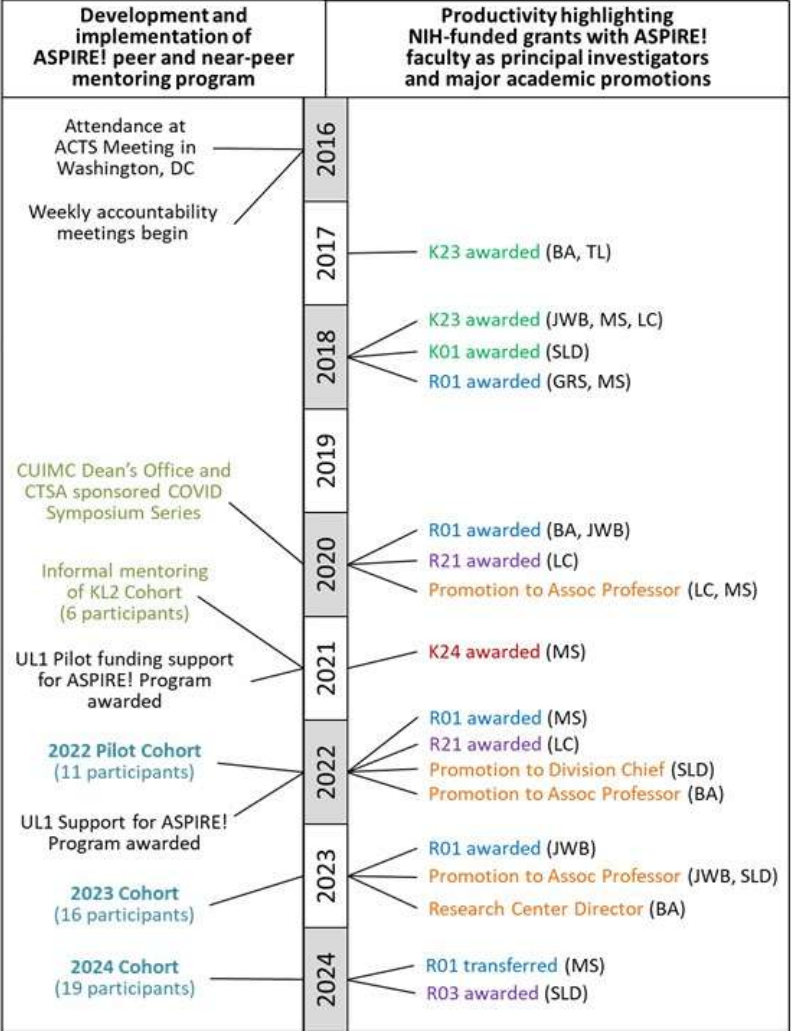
| Development and implementation of ASPIRE! peer and near-peer mentoring program | | Productivity highlighting NIH-funded grants with ASPIRE! faculty as principal investigators and major academic promotions |
|---|---|---|
| Attendance at ACTS Meeting in Washington, DC; Weekly accountability meetings begin | 2016 | |
| | 2017 | K23 awarded (BA, TL) |
| | 2018 | K23 awarded (JWB, MS, LC); K01 awarded (SLD); R01 awarded (GRS, MS) |
| | 2019 | |
| CUIMC Dean's Office and CTSA sponsored COVID Symposium Series; Informal mentoring of KL2 Cohort (6 participants) | 2020 | R01 awarded (BA, JWB); R21 awarded (LC); Promotion to Assoc Professor (LC, MS) |
| UL1 Pilot funding support for ASPIRE! Program awarded | 2021 | K24 awarded (MS) |
| 2022 Pilot Cohort (11 participants); UL1 Support for ASPIRE! Program awarded | 2022 | R01 awarded (MS); R21 awarded (LC); Promotion to Division Chief (SLD); Promotion to Assoc Professor (BA) |
| 2023 Cohort (16 participants) | 2023 | R01 awarded (JWB); Promotion to Assoc Professor (JWB, SLD); Research Center Director (BA) |
| 2024 Cohort (19 participants) | 2024 | R01 transferred (MS); R03 awarded (SLD) |